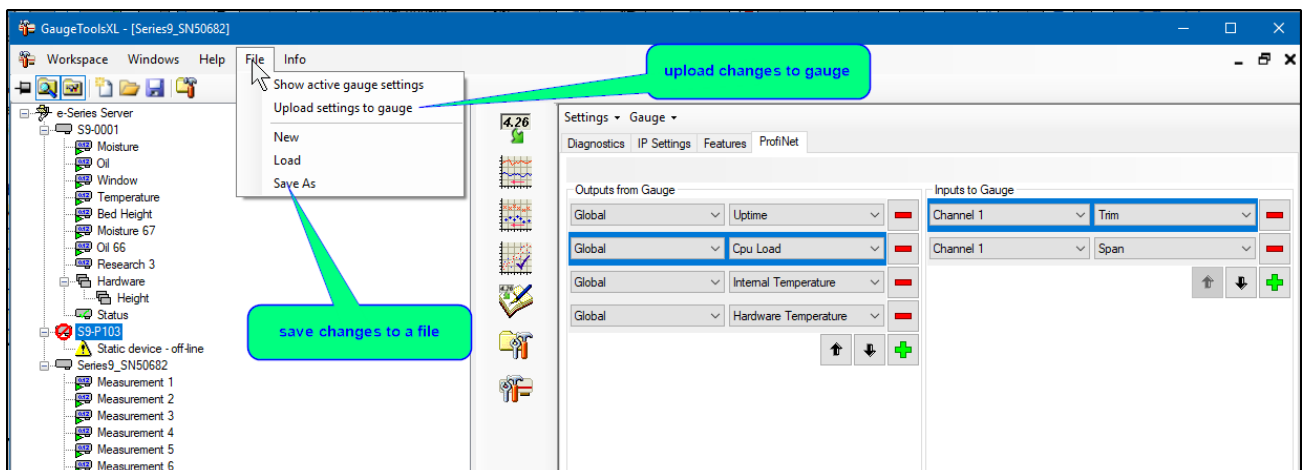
GaugeToolsXL - [Series9_SN50682]

Workspace Windows Help File Info

Show active gauge settings
Upload settings to gauge
New
Load
Save As

upload changes to gauge

save changes to a file

e-Series Server
S9-0001
Moisture
Oil
Window
Temperature
Bed Height
Moisture 67
Oil 66
Research 3
Hardware
Height
Status
S9-P103
Static device - off-line
Series9_SN50682
Measurement 1
Measurement 2
Measurement 3
Measurement 4
Measurement 5
Measurement 6

4.26

Settings Gauge
Diagnostics IP Settings Features ProfiNet

Outputs from Gauge

| | |
|---|---|
| Global | Uptime |
| Global | Cpu Load |
| Global | Internal Temperature |
| Global | Hardware Temperature |

Inputs to Gauge

| | |
|---|---|
| Channel 1 | Trim |
| Channel 1 | Span |